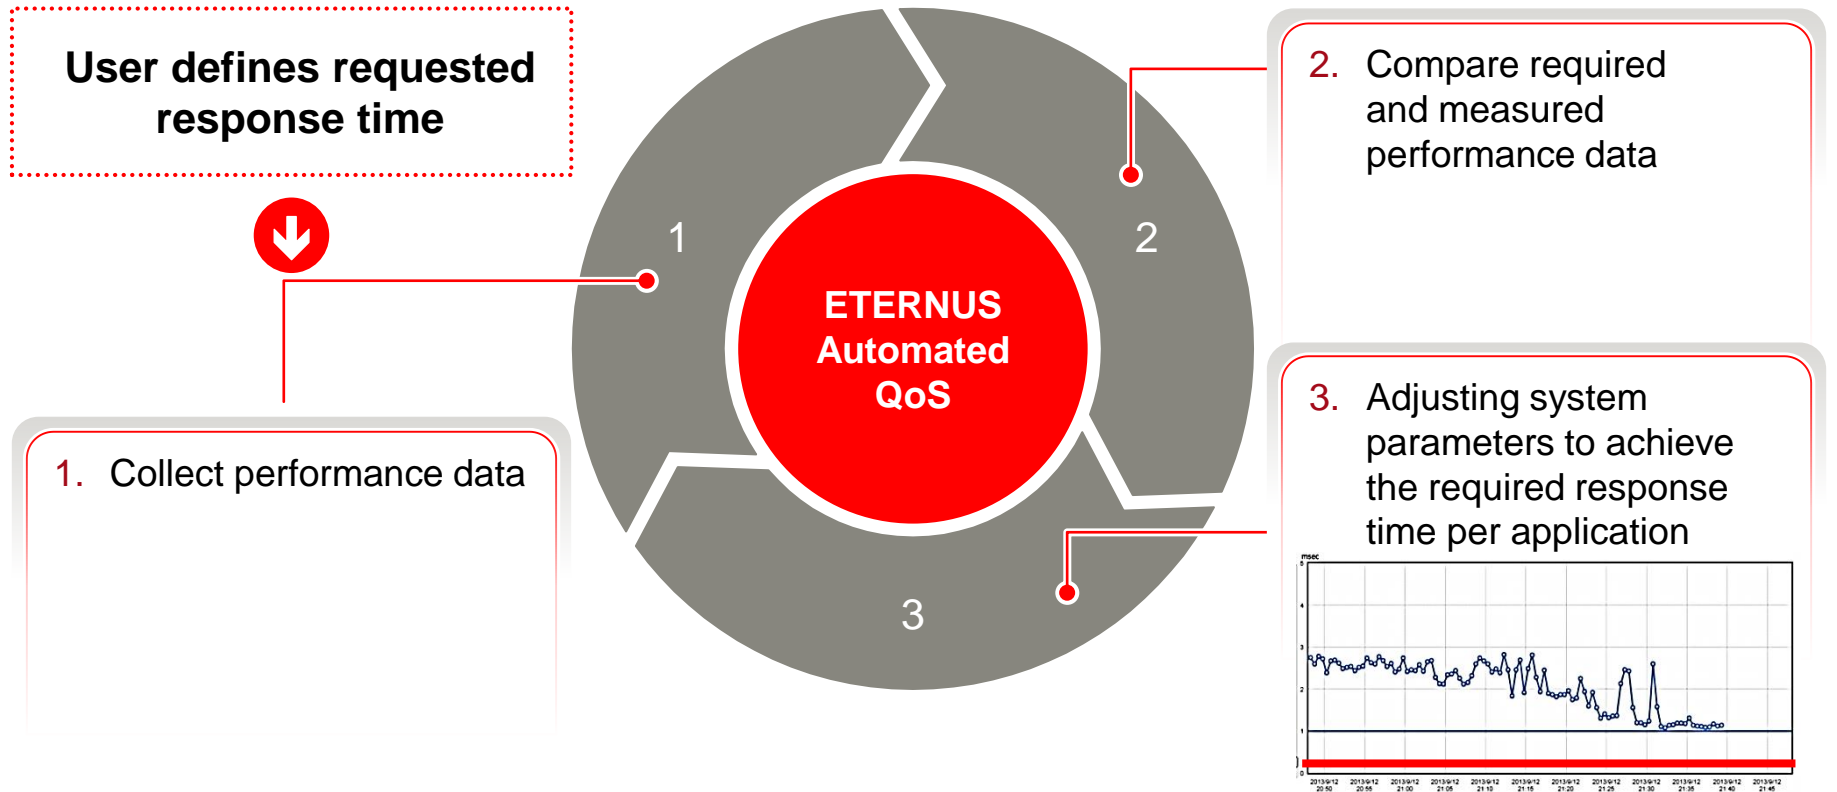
User defines requested response time

1

2

3

ETERNUS Automated QoS

2. Compare required and measured performance data

3. Adjusting system parameters to achieve the required response time per application

1. Collect performance data

msec
5
4
3
2
1
0

2013/9/12 20:50
2013/9/12 20:55
2013/9/12 21:00
2013/9/12 21:05
2013/9/12 21:10
2013/9/12 21:15
2013/9/12 21:20
2013/9/12 21:25
2013/9/12 21:30
2013/9/12 21:35
2013/9/12 21:40
2013/9/12 21:45